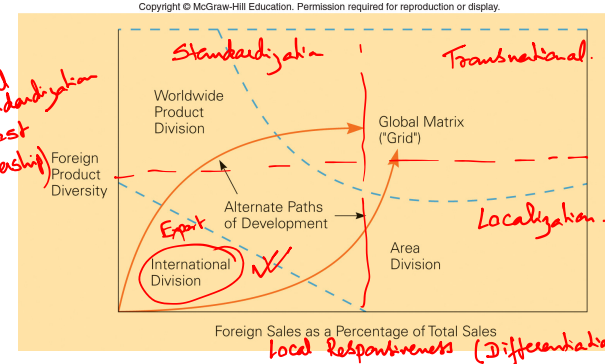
Copyright © McGraw-Hill Education. Permission required for reproduction or display.

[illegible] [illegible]dardiyation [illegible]est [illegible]ership)

Standardijation

Transnational.

Worldwide Product Division

Global Matrix ("Grid")

Foreign Product Diversity

Alternate Paths of Development

Export

Localiyation.

International Division

Area Division

Foreign Sales as a Percentage of Total Sales

Local Responsiveness (Differentiatio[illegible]